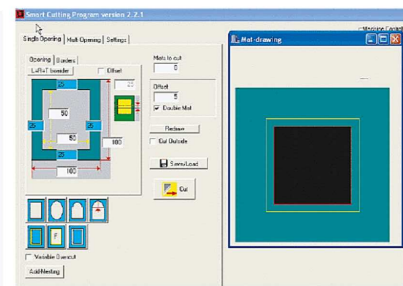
Smart Cutting Program version 2.2.1

Single Opening | Multi Opening | Settings

Opening | Borders

L=R=T bounder

Offset

50

65

100

100

Mats to cut

0

Offset

5

Double Mat

Redraw

Cut Outside

Save/Load

Cut

Variable Overcut

Add/Nesting

Mat-drawing